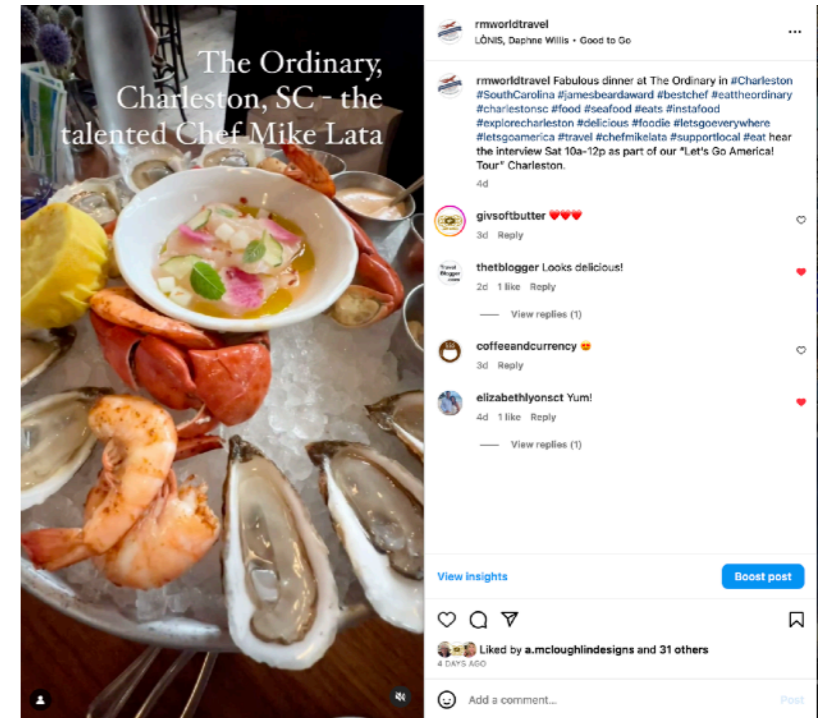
The Ordinary, Charleston, SC - the talented Chef Mike Lata

rmworldtravel
LÒNIS, Daphne Willis • Good to Go

rmworldtravel Fabulous dinner at The Ordinary in #Charleston #SouthCarolina #jamesbeardaward #bestchef #eattheordinary #charlestonsc #food #seafood #eats #instafood #explorecharleston #delicious #foodie #letsgoeverywhere #letsgoamerica #travel #chefmikelata #supportlocal #eat hear the interview Sat 10a-12p as part of our "Let's Go America! Tour" Charleston.
4d

givsoftbutter ❤️❤️❤️
3d Reply

thetblogger Looks delicious!
2d 1 like Reply

View replies (1)

coffeeandcurrency 😍
3d Reply

elizabethlyonsct Yum!
4d 1 like Reply

View replies (1)

View insights
Boost post

Liked by a.mcloughlindesigns and 31 others
4 DAYS AGO

Add a comment...
Post